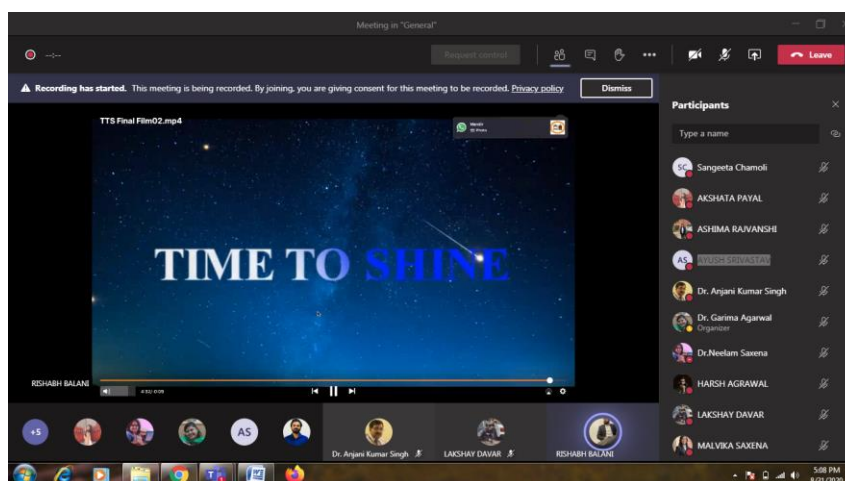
Meeting in "General"

Request control

Leave

▲ Recording has started. This meeting is being recorded. By joining, you are giving consent for this meeting to be recorded. Privacy policy

Dismiss

Participants

Type a name

TTS Final Film02.mp4

TIME TO SHINE

SC Sangeeta Chamoli

AKSHATA PAYAL

ASHIMA RAJVANSHI

AS AYUSH SRIVASTAV

Dr. Anjani Kumar Singh

Dr. Garima Agarwal
Organizer

Dr.Neelam Saxena

HARSH AGRAWAL

LAKSHAY DAVAR

MALVIKA SAXENA

RISHABH BALANI

+5

AS

Dr. Anjani Kumar Singh

LAKSHAY DAVAR

RISHABH BALANI

5:08 PM